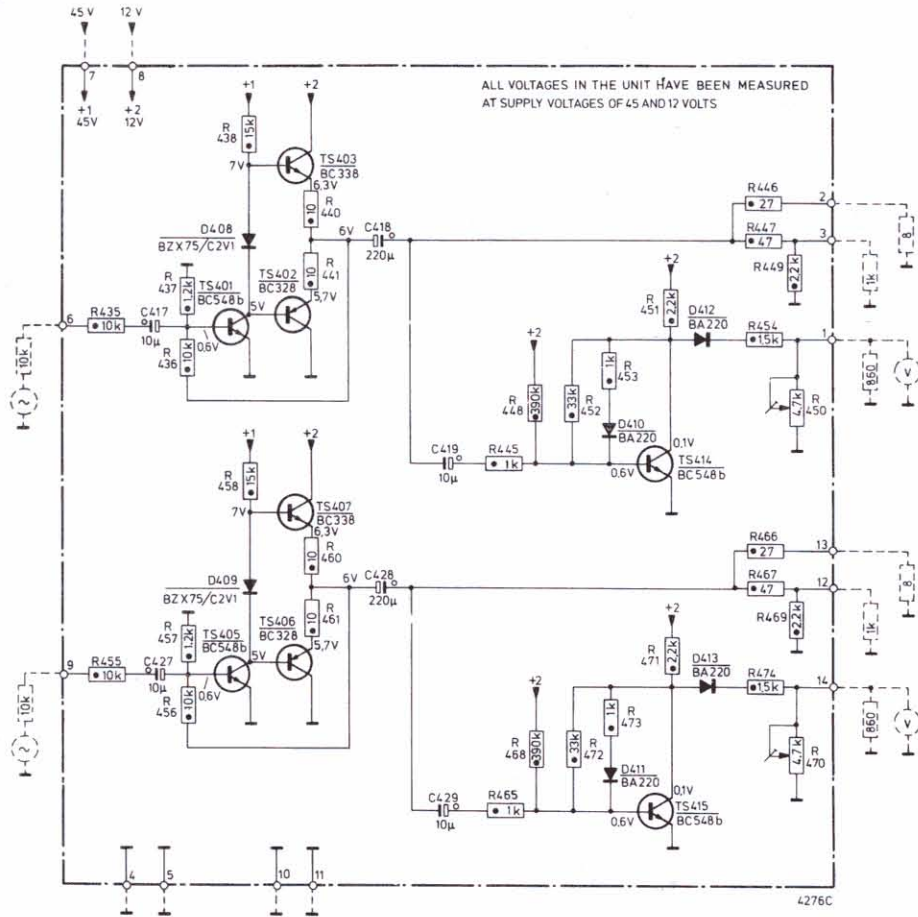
45 V
12 V
7
8
+1
45V
+2
12V

ALL VOLTAGES IN THE UNIT HAVE BEEN MEASURED AT SUPPLY VOLTAGES OF 45 AND 12 VOLTS

+1
+2
R
438
15k
7V
TS403
BC338
6,3V
10
R
440
D408
BZX75/C2V1
6V
C418
220μ
R
437
1,2k
TS401
BC548b
TS402
BC328
10
R
441
5V
5,7V
6
R435
10k
C417
10μ
0,6V
10k
R
436
10k

R446
27
2
R447
47
3
R449
2,2k
8
1k
+2
R
451
2,2k
D412
BA220
R454
1,5k
1
+2
R
448
390k
33k
1k
R
453
R
452
D410
BA220
4,7k
R
450
860
V
C419
10μ
R445
1k
0,1V
0,6V
TS414
BC548b

+1
+2
R
458
15k
7V
TS407
BC338
6,3V
10
R
460
D409
BZX75/C2V1
6V
C428
220μ
R
457
1,2k
TS405
BC548b
TS406
BC328
10
R
461
5V
5,7V
9
R455
10k
C427
10μ
0,6V
10k
R
456
10k

R466
27
13
R467
47
12
R469
2,2k
8
1k
+2
R
471
2,2k
D413
BA220
R474
1,5k
14
+2
R
468
390k
33k
1k
R
473
R
472
D411
BA220
4,7k
R
470
860
V
C429
10μ
R465
1k
0,1V
0,6V
TS415
BC548b

4
5
10
11
4276C